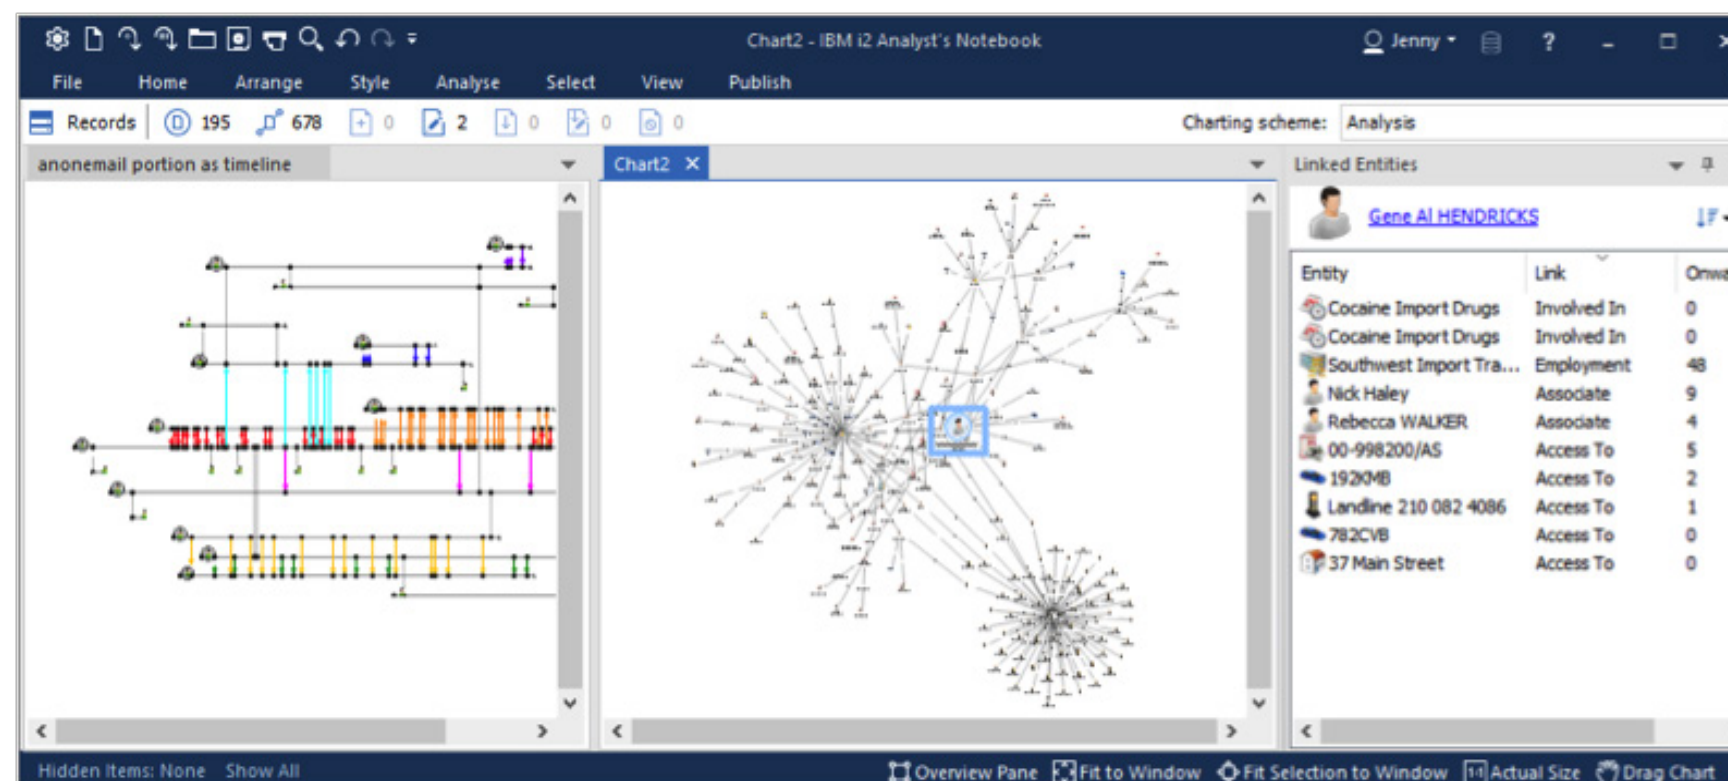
Chart2 - IBM i2 Analyst's Notebook

Jenny ? 

File Home Arrange Style Analyse Select View Publish

Records 195 678 0 2 0 0 0

Charting scheme: Analysis

anonemail portion as timeline

Chart2 ×

Linked Entities

Gene Al HENDRICKS

| Entity | Link | Onwa |
|---|---|---|
| Cocaine Import Drugs | Involved In | 0 |
| Cocaine Import Drugs | Involved In | 0 |
| Southwest Import Tra... | Employment | 48 |
| Nick Haley | Associate | 9 |
| Rebecca WALKER | Associate | 4 |
| 00-998200/AS | Access To | 5 |
| 192KMB | Access To | 2 |
| Landline 210 082 4086 | Access To | 1 |
| 782CVB | Access To | 0 |
| 37 Main Street | Access To | 0 |

Hidden Items: None Show All

Overview Pane Fit to Window Fit Selection to Window Actual Size Drag Chart